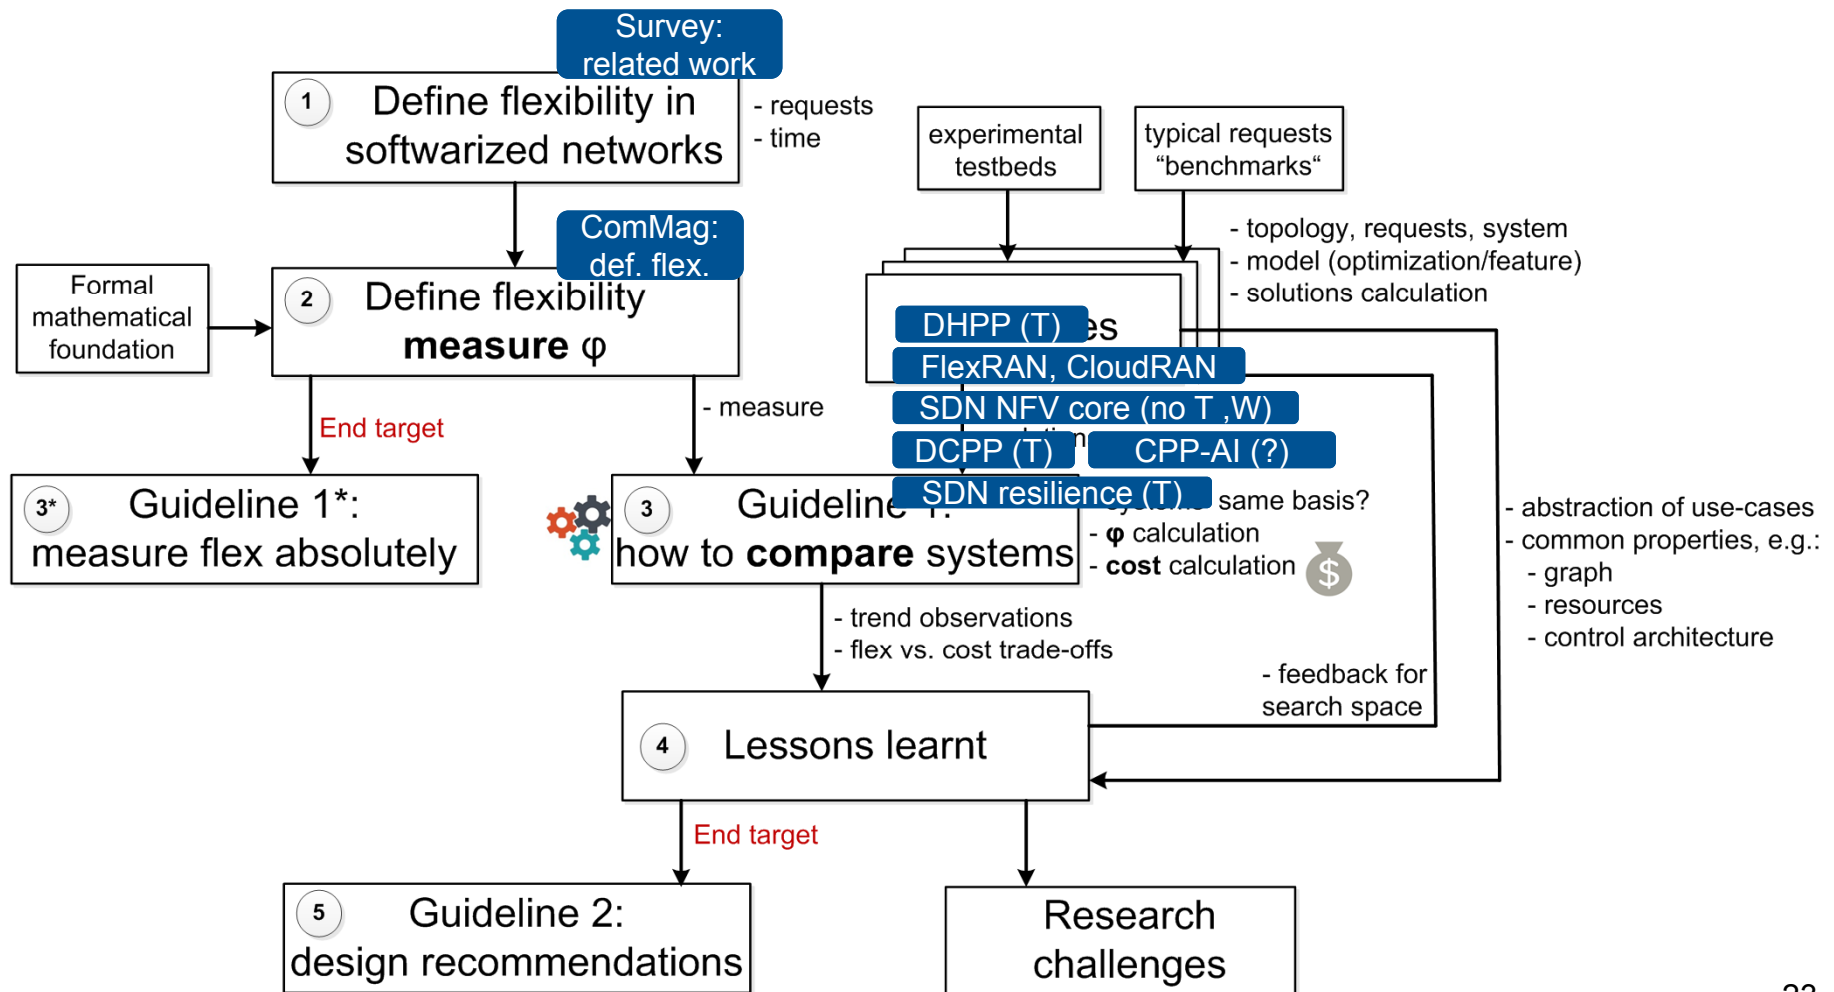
Survey: related work

1 Define flexibility in softwarized networks

- requests
- time

experimental testbeds

typical requests “benchmarks“

- topology, requests, system
- model (optimization/feature)
- solutions calculation

ComMag: def. flex.

Formal mathematical foundation

2 Define flexibility measure φ

DHPP (T) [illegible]es

FlexRAN, CloudRAN

SDN NFV core (no T ,W)

DCPP (T) CPP-AI (?)

SDN resilience (T)

- measure

End target

3* Guideline 1*: measure flex absolutely

3 Guideline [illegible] how to compare systems

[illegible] same basis?
- φ calculation
- cost calculation

- abstraction of use-cases
- common properties, e.g.:
- graph
- resources
- control architecture

- trend observations
- flex vs. cost trade-offs

- feedback for search space

4 Lessons learnt

End target

5 Guideline 2: design recommendations

Research challenges

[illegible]